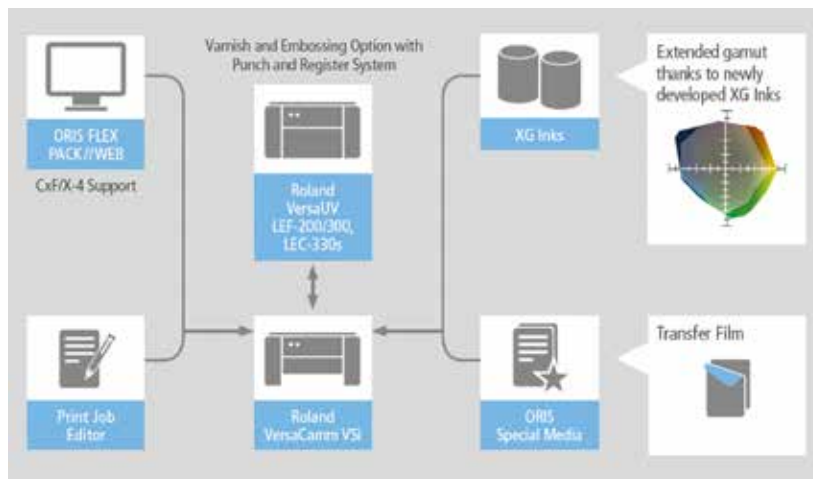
ORIS FLEX PACK//WEB

CxF/X-4 Support

Varnish and Embossing Option with Punch and Register System

Roland VersaUV LEF-200/300, LEC-330s

XG Inks

Extended gamut thanks to newly developed XG Inks

Print Job Editor

Roland VersaCamm VSi

ORIS Special Media

Transfer Film